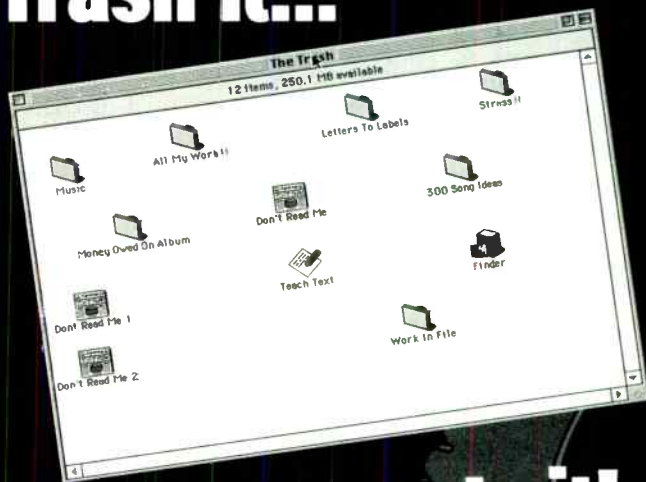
Trash it...

The Trash

12 items, 250.1 MB available

Letters To Labels

Stress!!

All My Work!!

Music

300 Song Ideas

Don't Read Me

Money Owed On Album

Finder

Teach Text

Dont Read Me 1

Work In File

Don't Read Me 2